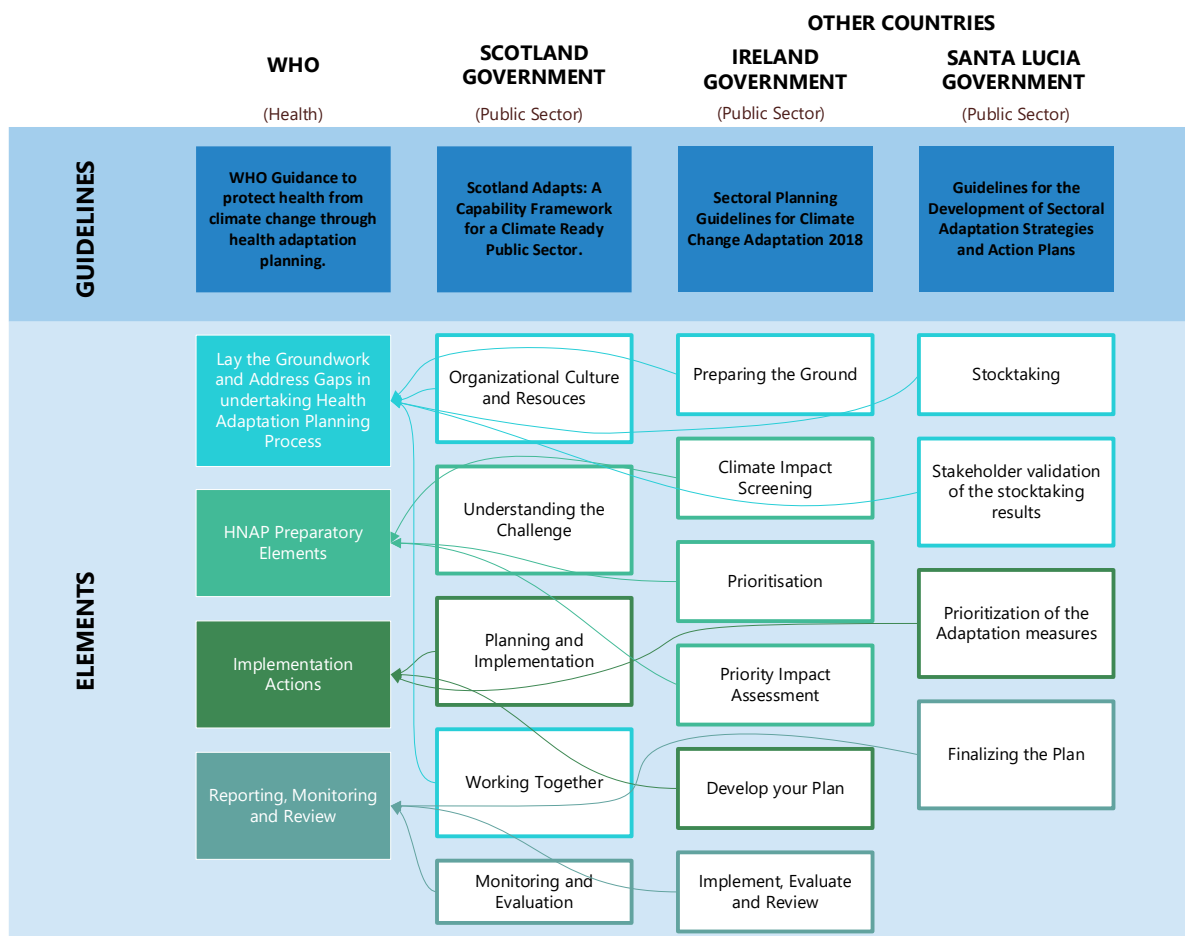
OTHER COUNTRIES

WHO
(Health)

SCOTLAND GOVERNMENT
(Public Sector)

IRELAND GOVERNMENT
(Public Sector)

SANTA LUCIA GOVERNMENT
(Public Sector)

GUIDELINES

WHO Guidance to protect health from climate change through health adaptation planning.

Scotland Adapts: A Capability Framework for a Climate Ready Public Sector.

Sectoral Planning Guidelines for Climate Change Adaptation 2018

Guidelines for the Development of Sectoral Adaptation Strategies and Action Plans

ELEMENTS

Lay the Groundwork and Address Gaps in undertaking Health Adaptation Planning Process

HNAP Preparatory Elements

Implementation Actions

Reporting, Monitoring and Review

Organizational Culture and Resouces

Understanding the Challenge

Planning and Implementation

Working Together

Monitoring and Evaluation

Preparing the Ground

Climate Impact Screening

Prioritisation

Priority Impact Assessment

Develop your Plan

Implement, Evaluate and Review

Stocktaking

Stakeholder validation of the stocktaking results

Prioritization of the Adaptation measures

Finalizing the Plan